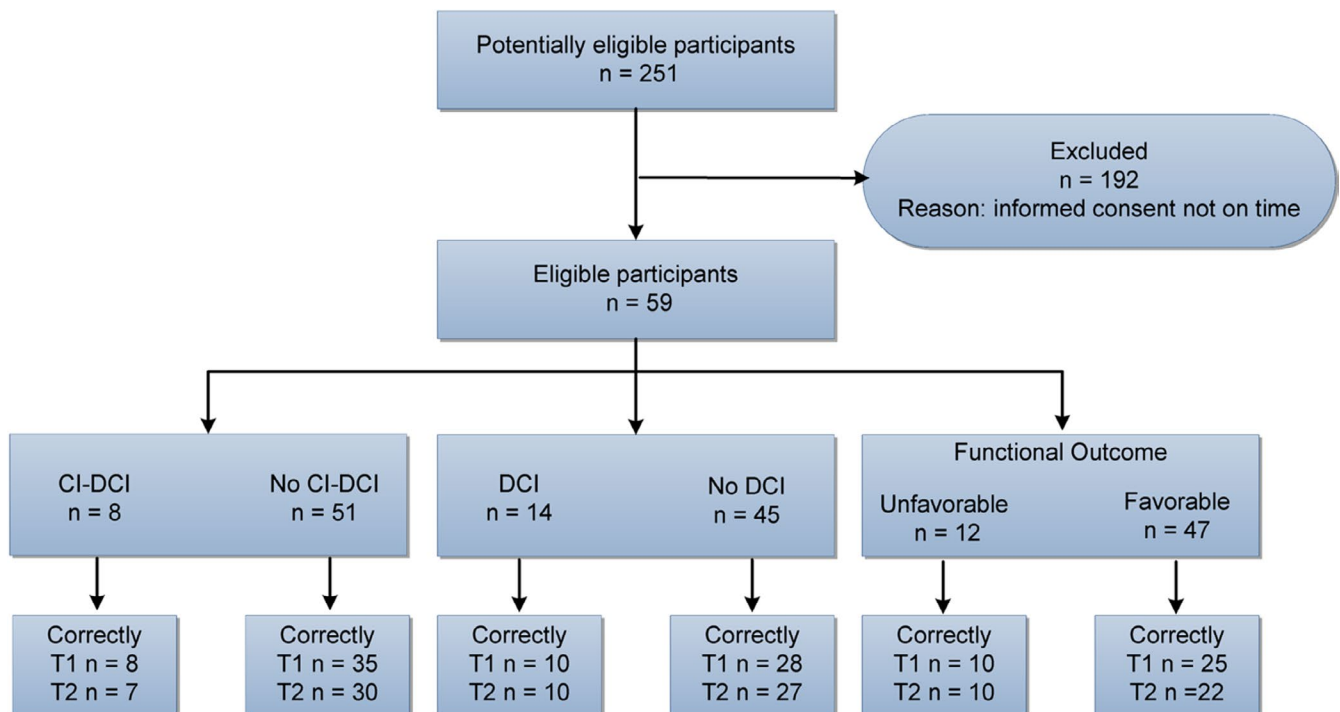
Potentially eligible participants
n = 251

Excluded
n = 192
Reason: informed consent not on time

Eligible participants
n = 59

CI-DCI
n = 8

No CI-DCI
n = 51

DCI
n = 14

No DCI
n = 45

Functional Outcome

Unfavorable
n = 12

Favorable
n = 47

Correctly
T1 n = 8
T2 n = 7

Correctly
T1 n = 35
T2 n = 30

Correctly
T1 n = 10
T2 n = 10

Correctly
T1 n = 28
T2 n = 27

Correctly
T1 n = 10
T2 n = 10

Correctly
T1 n = 25
T2 n =22